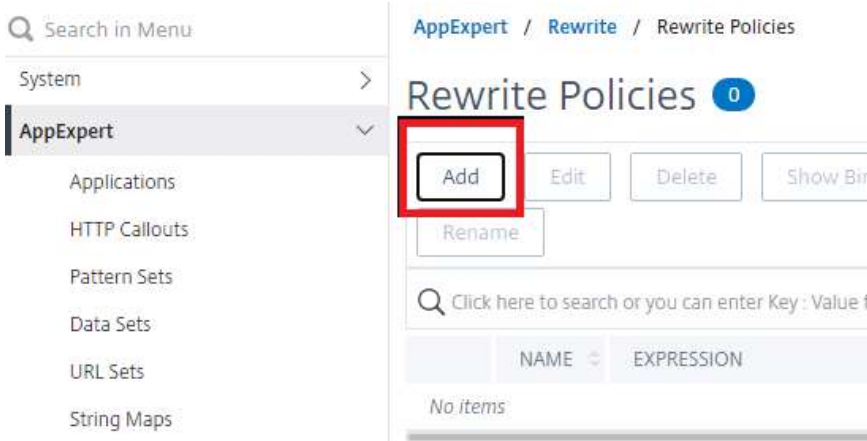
Search in Menu

System

AppExpert

Applications

HTTP Callouts

Pattern Sets

Data Sets

URL Sets

String Maps

AppExpert / Rewrite / Rewrite Policies

Rewrite Policies 0

Add Edit Delete Show Bi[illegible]

Rename

Click here to search or you can enter Key : Value f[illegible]

| NAME | EXPRESSION |
|---|---|
| No items | |